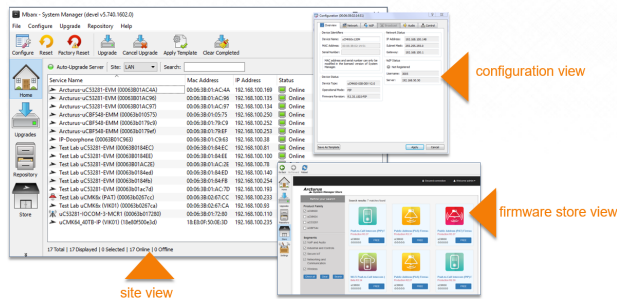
Mbarx - System Manager (devel v5.740.1602.0)

File Configure Upgrade Repository Help

Configure Reset Factory Reset Upgrade Cancel Upgrade Apply Template Clear Completed

Home

Upgrades

Repository

Store

Auto-Upgrade Server Site: LAN Search:

| Service Name | Mac Address | IP Address | Status |
|---|---|---|---|
| Arcturus-uC5328I-EVM (00063B01AC4A) | 00:06:3B:01:AC:4A | 192.168.100.169 | Online |
| Arcturus-uC5328I-EVM (00063B01AC96) | 00:06:3B:01:AC:96 | 192.168.100.135 | Online |
| Arcturus-uC5328I-EVM (00063B01AC97) | 00:06:3B:01:AC:97 | 192.168.100.134 | Online |
| Arcturus-uCBF548-EMM (00063b010575) | 00:06:3B:01:05:75 | 192.168.100.239 | Online |
| Arcturus-uCBF548-EMM (00063b0179c9) | 00:06:3B:01:79:C9 | 192.168.100.252 | Online |
| Arcturus-uCBF548-EMM (00063b0179ef) | 00:06:3B:01:79:EF | 192.168.100.253 | Online |
| IP-Doorphone (00063B01C963) | 00:06:3B:01:C9:63 | 192.168.100.138 | Online |
| Test Lab uC5328I-EVM (00063B0184EC) | 00:06:3B:01:84:EC | 192.168.100.101 | Online |
| Test Lab uC5328I-EVM (00063B0184EE) | 00:06:3B:01:84:EE | 192.168.100.100 | Online |
| Test Lab uC5328I-EVM (00063B01AC2E) | 00:06:3B:01:AC:2E | 192.168.100.78 | Online |
| Test Lab uC5328I-EVM (00063B0184ED) | 00:06:3B:01:84:ED | 192.168.100.140 | Online |
| Test Lab uC5328I-EVM (00063b0184eb) | 00:06:3B:01:84:EB | 192.168.100.254 | Online |
| Test Lab uC5328I-EVM (00063b017ac7d) | 00:06:3B:01:AC:7D | 192.168.100.193 | Online |
| Test Lab uCMK6x (PAT) (00063b0267cc) | 00:06:3B:02:67:CC | 192.168.100.233 | Online |
| Test Lab uCMK6x (VM01) (00063b0267ca) | 00:06:3B:02:67:CA | 192.168.100.85 | Online |
| uC5328I-IOCOM-3-MCR1 (00063b017280) | 00:06:3B:01:72:80 | 192.168.100.110 | Online |
| uCMK64_4078-IP (VM01) (18e8f050e3d) | 18:E8:0F:50:0E:3D | 192.168.100.239 | Online |

17 Total | 17 Displayed | 0 Selected | 17 Online | 0 Offline

configuration view

firmware store view

site view